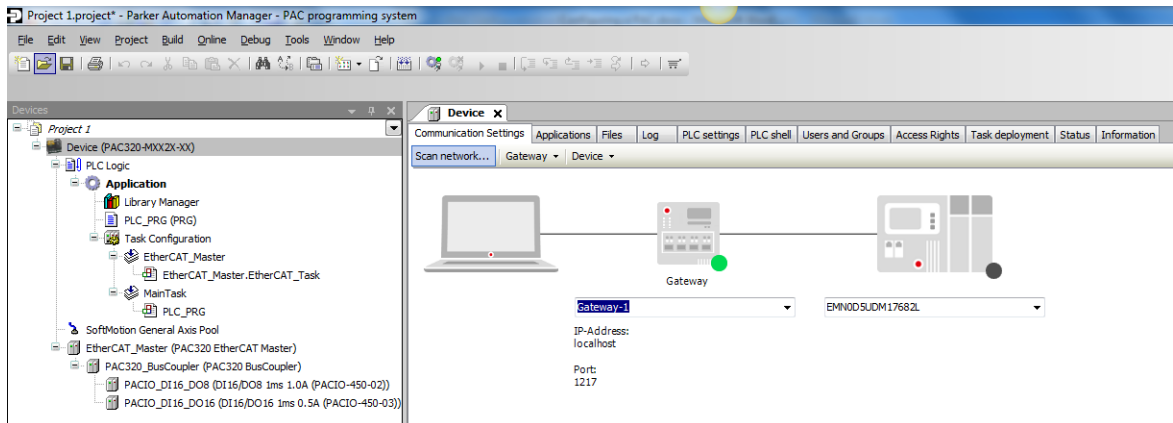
Project 1.project* - Parker Automation Manager - PAC programming system

File Edit View Project Build Online Debug Tools Window Help

Devices

Project 1
Device (PAC320-MXX2X-XX)
PLC Logic
Application
Library Manager
PLC_PRG (PRG)
Task Configuration
EtherCAT_Master
EtherCAT_Master.EtherCAT_Task
MainTask
PLC_PRG
SoftMotion General Axis Pool
EtherCAT_Master (PAC320 EtherCAT Master)
PAC320_BusCoupler (PAC320 BusCoupler)
PACIO_DI16_DO8 (DI16/DO8 1ms 1.0A (PACIO-450-02))
PACIO_DI16_DO16 (DI16/DO16 1ms 0.5A (PACIO-450-03))

Device

| Communication Settings | Applications | Files | Log | PLC settings | PLC shell | Users and Groups | Access Rights | Task deployment | Status | Information |
|---|---|---|---|---|---|---|---|---|---|---|

Scan network... Gateway ▾ Device ▾

Gateway

Gateway-1

EMN0D5UDM17682L

IP-Address:
localhost

Port:
1217